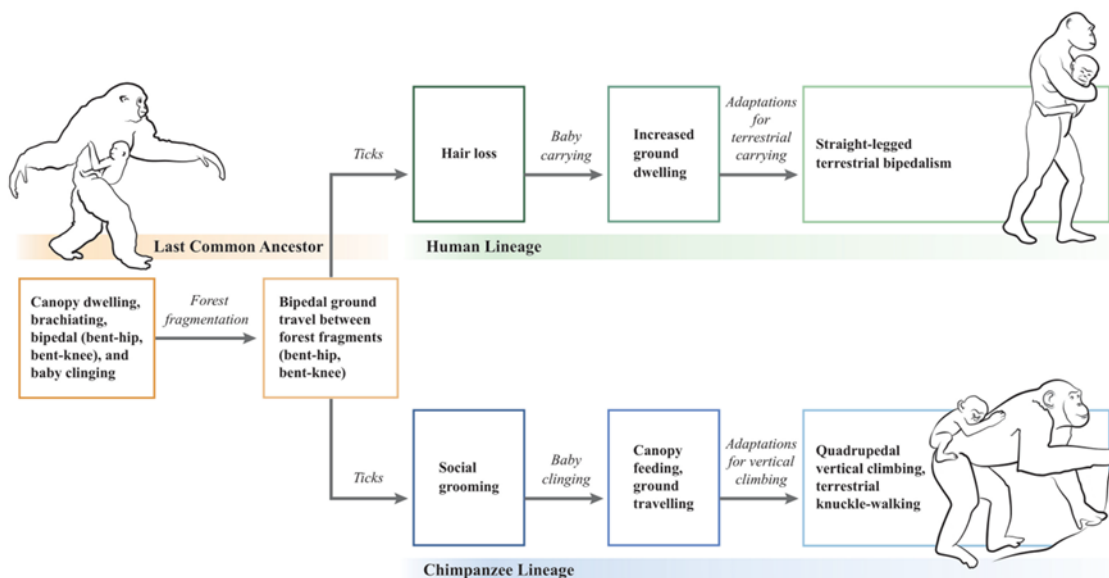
Last Common Ancestor

Canopy dwelling, brachiating, bipedal (bent-hip, bent-knee), and baby clinging

Forest fragmentation

Bipedal ground travel between forest fragments (bent-hip, bent-knee)

Ticks

Hair loss

Baby carrying

Increased ground dwelling

Adaptations for terrestrial carrying

Straight-legged terrestrial bipedalism

Human Lineage

Ticks

Social grooming

Baby clinging

Canopy feeding, ground travelling

Adaptations for vertical climbing

Quadrupedal vertical climbing, terrestrial knuckle-walking

Chimpanzee Lineage